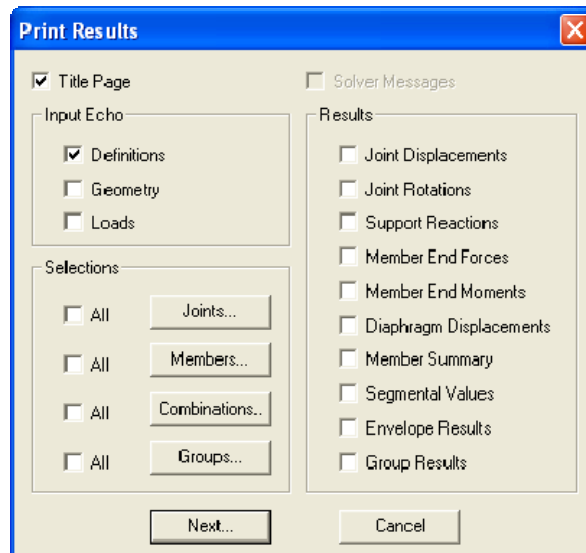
Print Results

Title Page

Solver Messages

Input Echo

Definitions

Geometry

Loads

Selections

All Joints...

All Members...

All Combinations..

All Groups...

Results

Joint Displacements

Joint Rotations

Support Reactions

Member End Forces

Member End Moments

Diaphragm Displacements

Member Summary

Segmental Values

Envelope Results

Group Results

Next...

Cancel